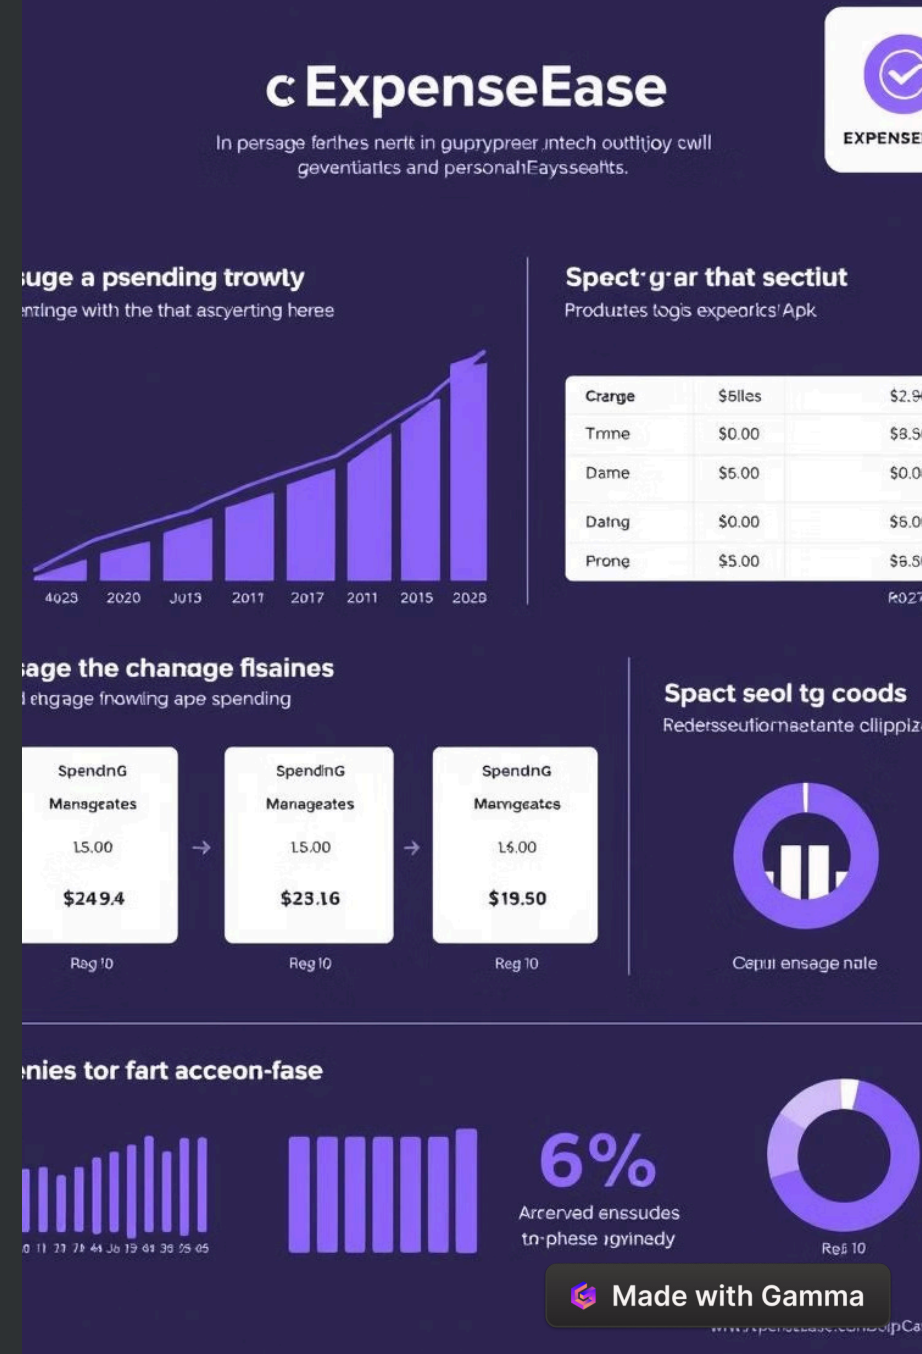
c ExpenseEase

In persage ferthes nertt in guprypreer ıntech outltjoy cwill geventiatıcs and personahEaysseatts.

EXPENSE

ıuge a psending trowly

ıntinge with the that ascyerting heree

4023 2020 Ju13 2017 2017 2011 2015 2020

Spect·g·ar that sectiut

Produztes togis expeorics Apk

| Crange | $5lles | $2.9 |
|---|---|---|
| Tmne | $0.00 | $8.5 |
| Dame | $5.00 | $0.0 |
| Datng | $0.00 | $6.0 |
| Prone | $5.00 | $6.5 |

R027

ıage the chanoge flsaines

ı ehgage fnowing ape spending

SpendnG Manageates 1.5.00 $249.4 Rag 10

SpendnG Manageates 1.5.00 $23.16 Reg 10

SpendnG Marngeates 1.6.00 $19.50 Reg 10

Spact seol tg coods

Redersseutiornaetante clippiz

Cepui ensage nale

ınies tor fart acceon-fase

0 11 71 71 44 Jo 19 41 36 25 05

6%

Arcerved ensudes tn-phese ıgyinedy

Reß 10

Made with Gamma

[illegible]pCa